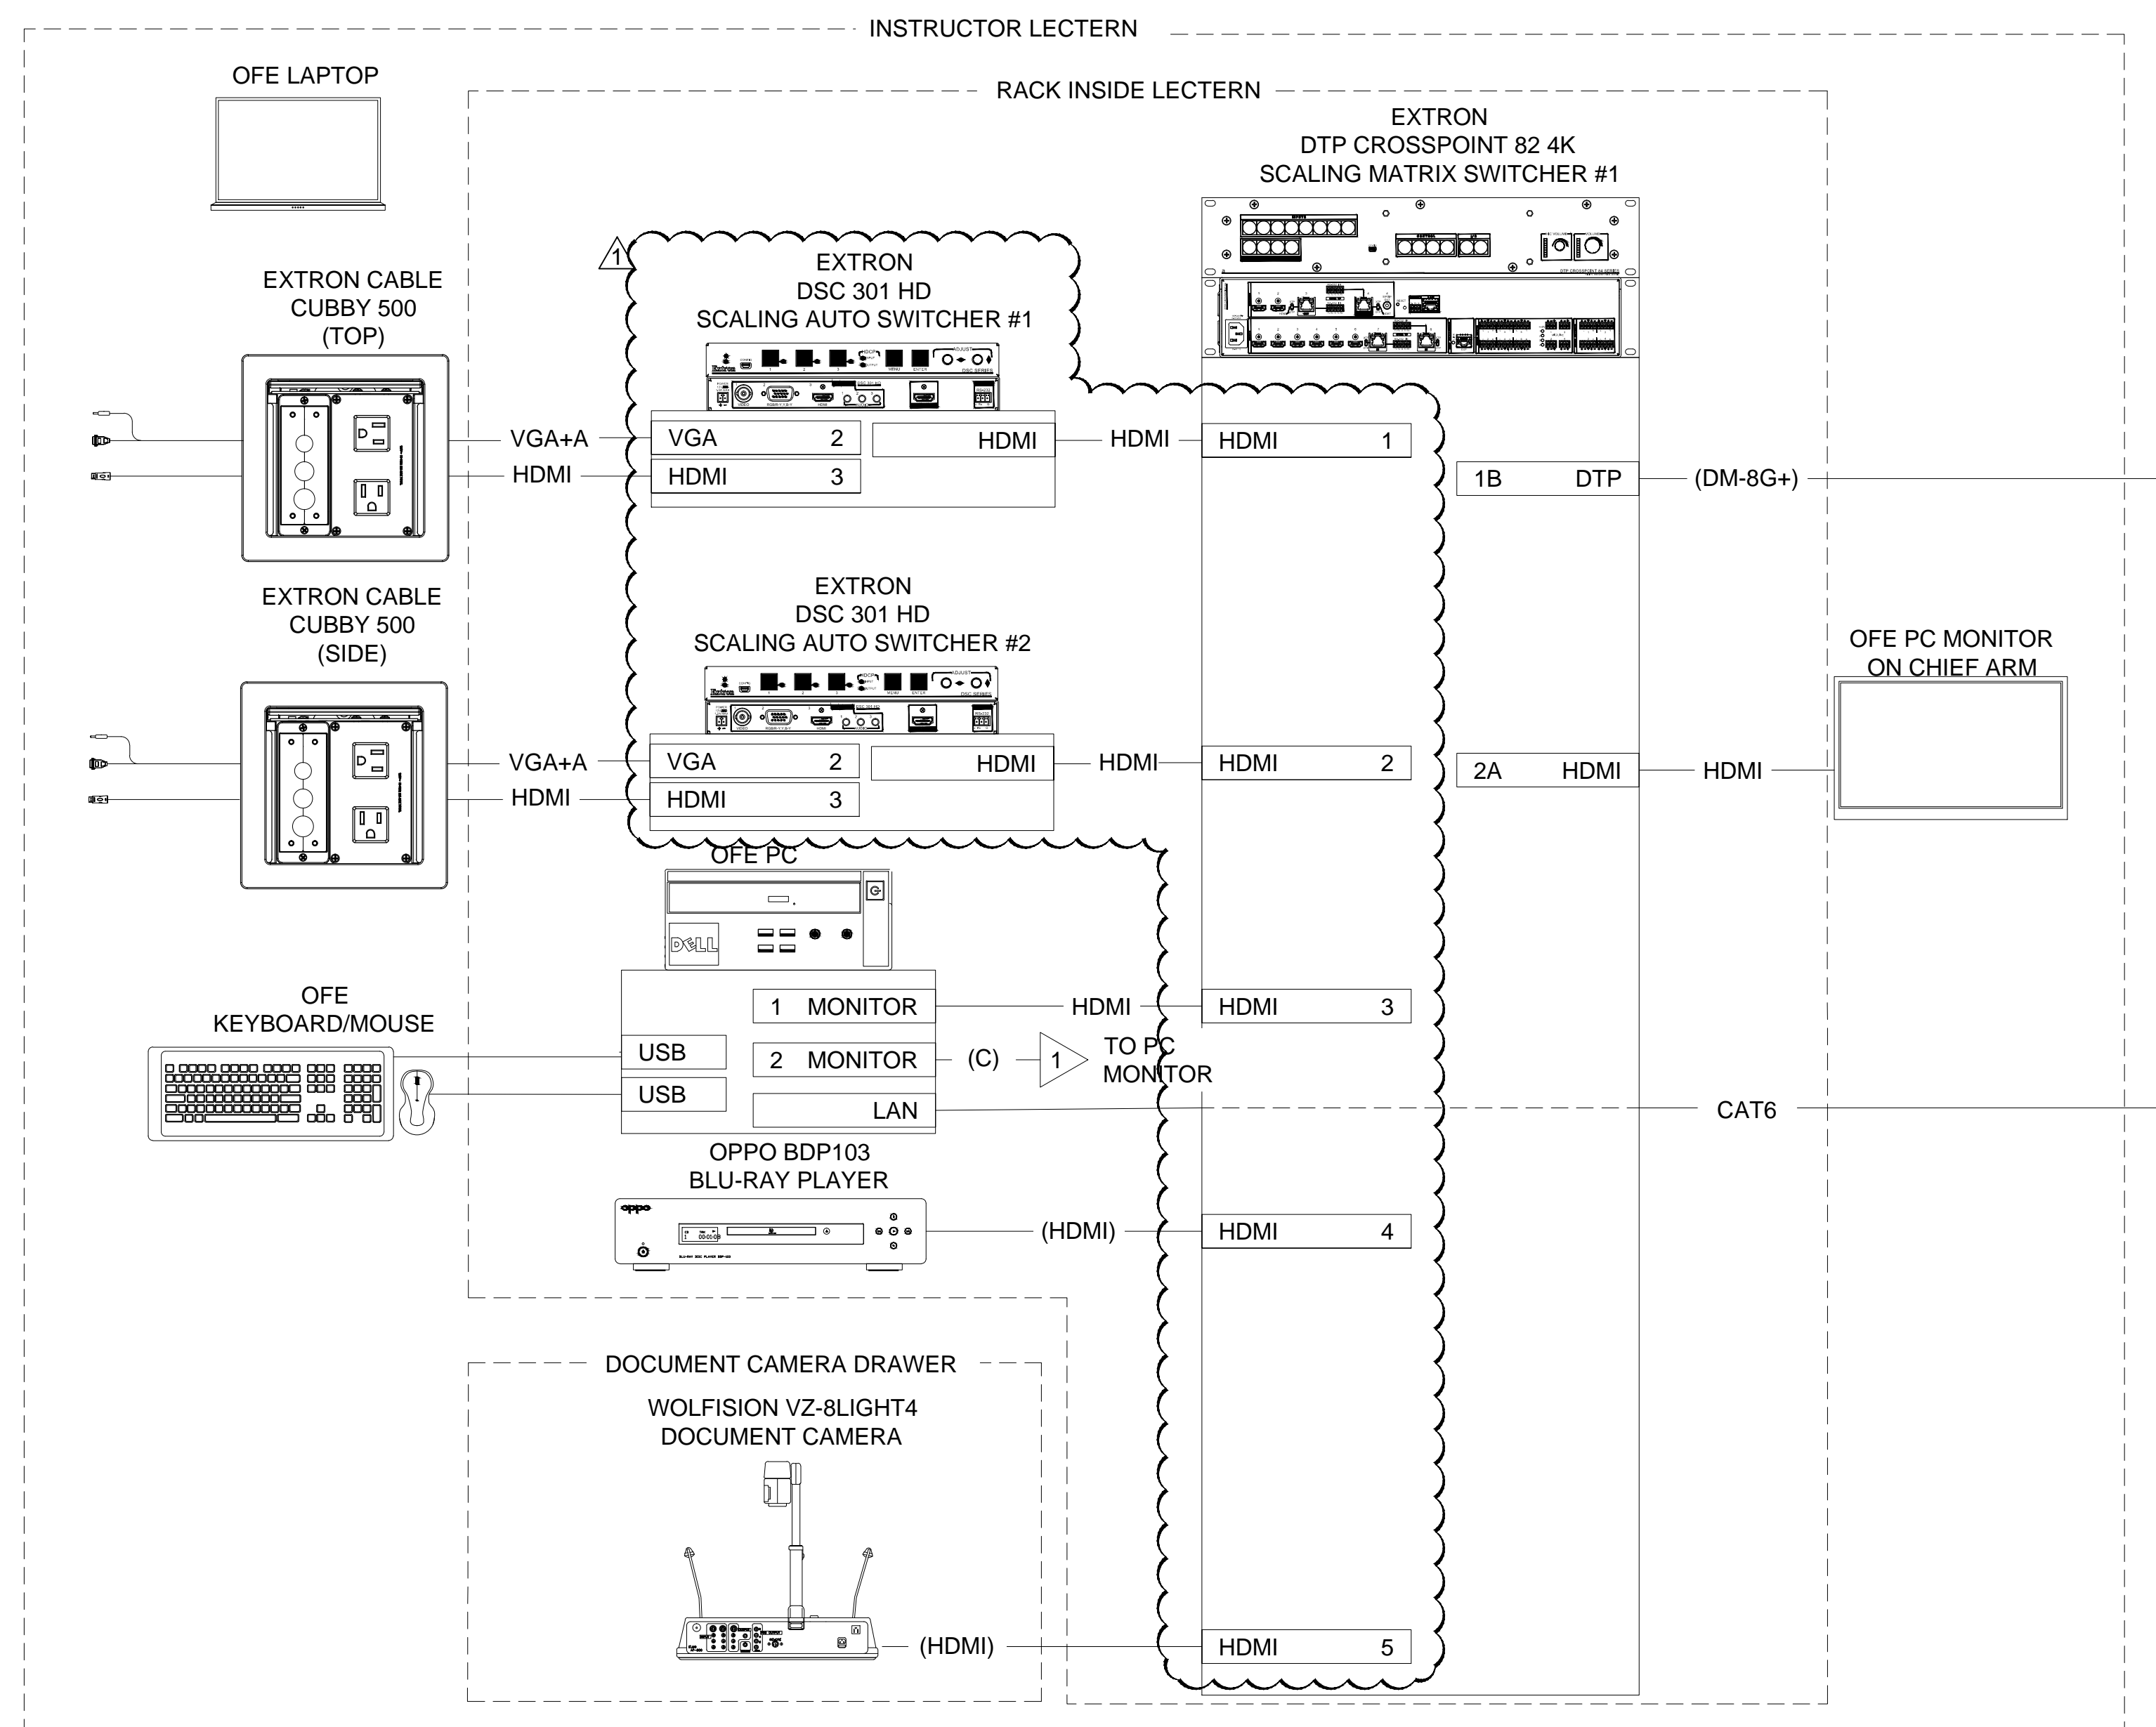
INSTRUCTOR LECTERN

OFE LAPTOP

RACK INSIDE LECTERN

EXTRON
DTP CROSSPOINT 82 4K
SCALING MATRIX SWITCHER #1

1

EXTRON
DSC 301 HD
SCALING AUTO SWITCHER #1

EXTRON CABLE
CUBBY 500
(TOP)

VGA+A
HDMI

| VGA | 2 |
|---|---|
| HDMI | 3 |

HDMI

HDMI

| HDMI | 1 |
|---|---|

| 1B | DTP |
|---|---|

(DM-8G+)

EXTRON
DSC 301 HD
SCALING AUTO SWITCHER #2

EXTRON CABLE
CUBBY 500
(SIDE)

OFE PC MONITOR
ON CHIEF ARM

VGA+A
HDMI

| VGA | 2 |
|---|---|
| HDMI | 3 |

HDMI

HDMI

| HDMI | 2 |
|---|---|

| 2A | HDMI |
|---|---|

HDMI

OFE PC

OFE
KEYBOARD/MOUSE

1 MONITOR
HDMI

| HDMI | 3 |
|---|---|

USB
2 MONITOR
(C)
1
TO PC
MONITOR
USB
LAN
CAT6

OPPO BDP103
BLU-RAY PLAYER

(HDMI)

| HDMI | 4 |
|---|---|

DOCUMENT CAMERA DRAWER

WOLFISION VZ-8LIGHT4
DOCUMENT CAMERA

(HDMI)

| HDMI | 5 |
|---|---|